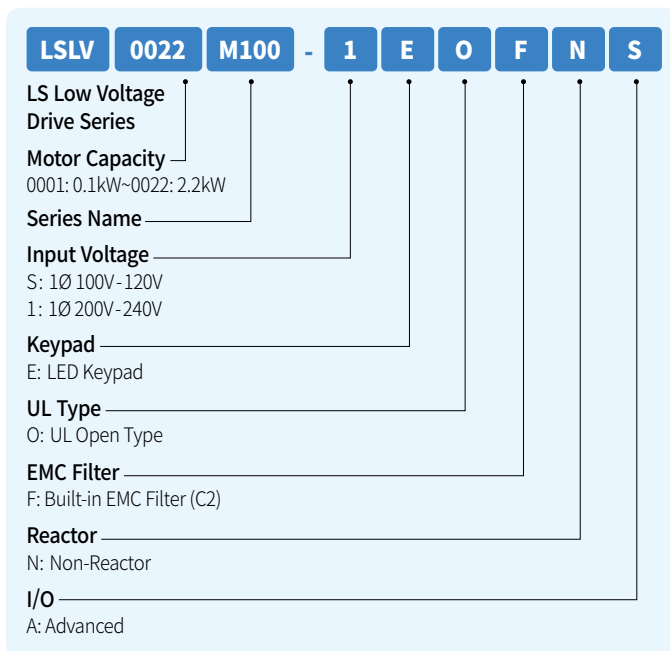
LSLV 0022 M100 - 1 E O F N S

LS Low Voltage Drive Series

Motor Capacity
0001: 0.1kW~0022: 2.2kW

Series Name

Input Voltage
S: 1Ø 100V-120V
1: 1Ø 200V-240V

Keypad
E: LED Keypad

UL Type
O: UL Open Type

EMC Filter
F: Built-in EMC Filter (C2)

Reactor
N: Non-Reactor

I/O
A: Advanced